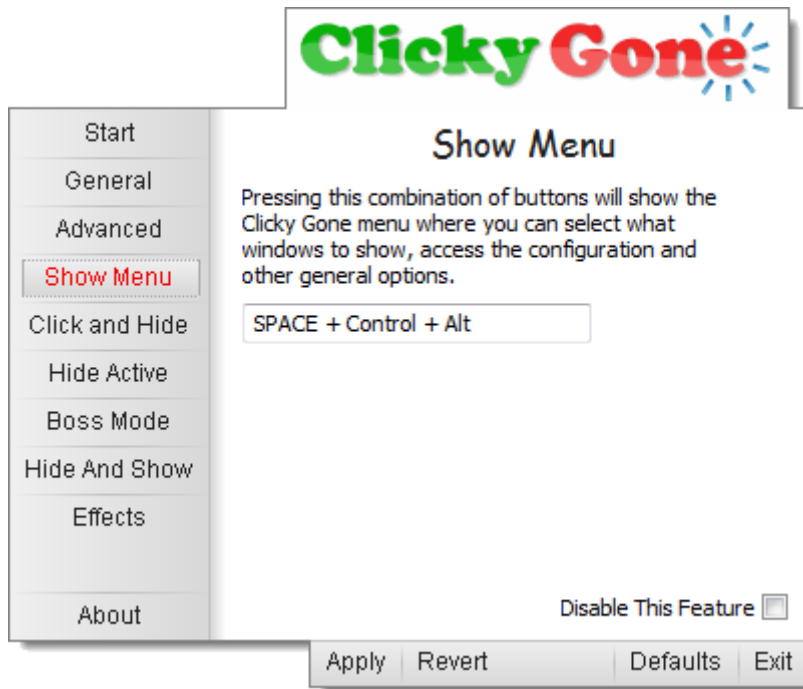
Clicky Gone

Start
General
Advanced
Show Menu
Click and Hide
Hide Active
Boss Mode
Hide And Show
Effects
About

Show Menu

Pressing this combination of buttons will show the Clicky Gone menu where you can select what windows to show, access the configuration and other general options.

SPACE + Control + Alt

Disable This Feature

Apply
Revert
Defaults
Exit